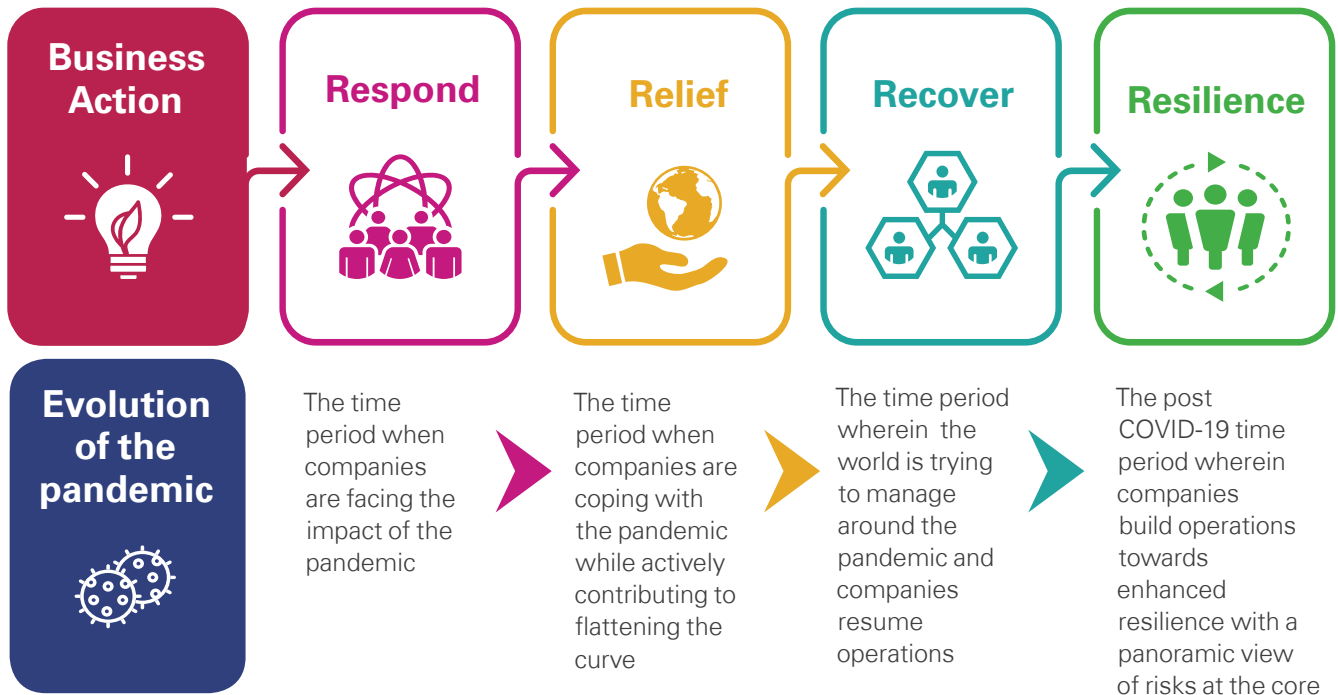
Business Action

Respond

Relief

Recover

Resilience

Evolution of the pandemic

The time period when companies are facing the impact of the pandemic

The time period when companies are coping with the pandemic while actively contributing to flattening the curve

The time period wherein the world is trying to manage around the pandemic and companies resume operations

The post COVID-19 time period wherein companies build operations towards enhanced resilience with a panoramic view of risks at the core